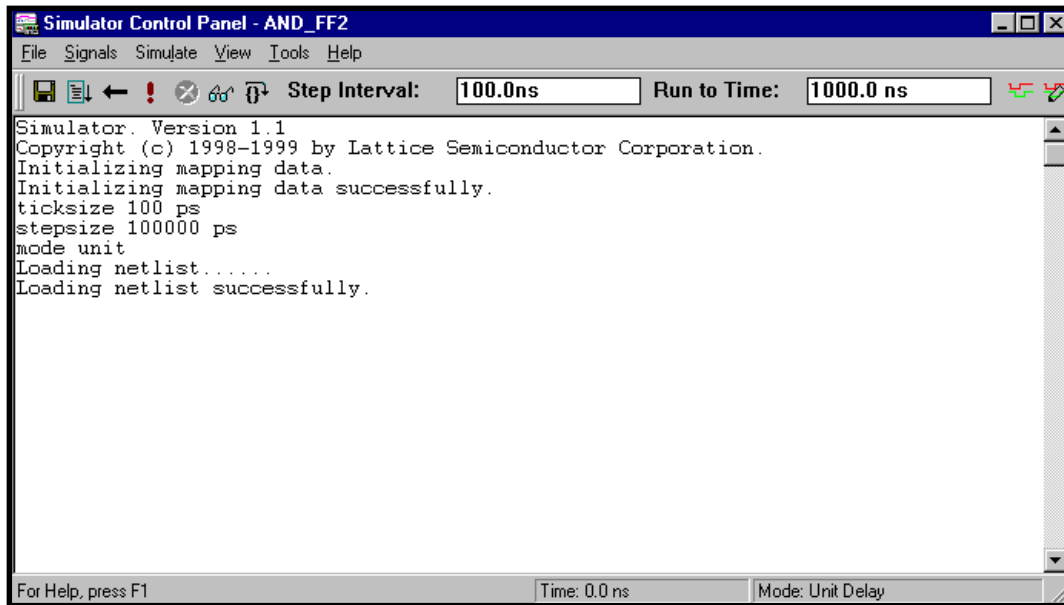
Simulator Control Panel - AND_FF2

File Signals Simulate View Tools Help

Step Interval: 100.0ns Run to Time: 1000.0 ns

Simulator. Version 1.1
Copyright (c) 1998-1999 by Lattice Semiconductor Corporation.
Initializing mapping data.
Initializing mapping data successfully.
ticksize 100 ps
stepsize 100000 ps
mode unit
Loading netlist......
Loading netlist successfully.

For Help, press F1 | Time: 0.0 ns | Mode: Unit Delay